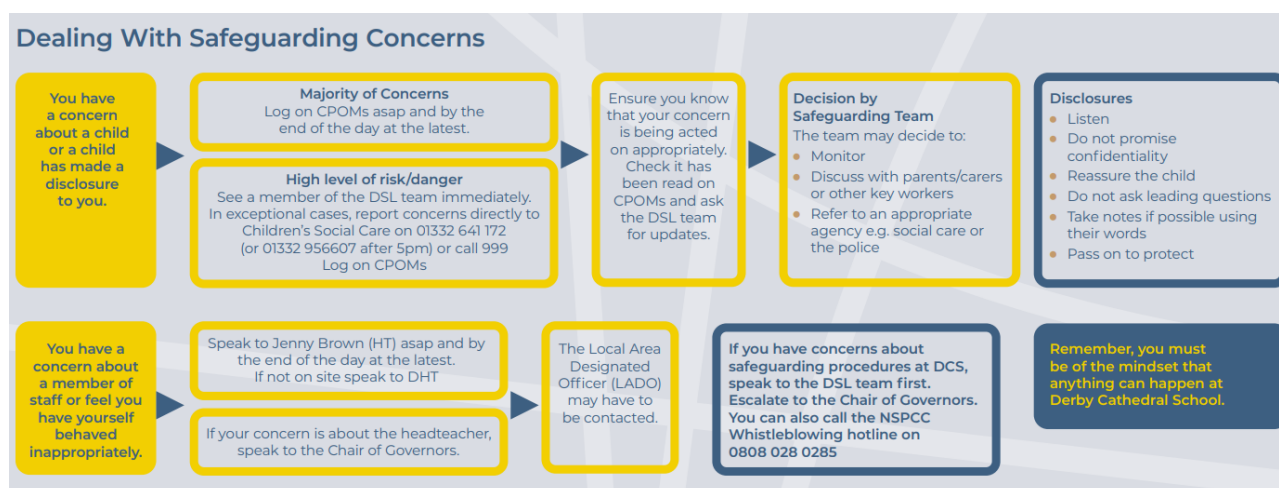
Dealing With Safeguarding Concerns

You have a concern about a child or a child has made a disclosure to you.

Majority of Concerns
Log on CPOMs asap and by the end of the day at the latest.

High level of risk/danger
See a member of the DSL team immediately. In exceptional cases, report concerns directly to Children's Social Care on 01332 641 172 (or 01332 956607 after 5pm) or call 999
Log on CPOMs

Ensure you know that your concern is being acted on appropriately. Check it has been read on CPOMs and ask the DSL team for updates.

Decision by Safeguarding Team
The team may decide to:
• Monitor
• Discuss with parents/carers or other key workers
• Refer to an appropriate agency e.g. social care or the police

Disclosures
• Listen
• Do not promise confidentiality
• Reassure the child
• Do not ask leading questions
• Take notes if possible using their words
• Pass on to protect

You have a concern about a member of staff or feel you have yourself behaved inappropriately.

Speak to Jenny Brown (HT) asap and by the end of the day at the latest.
If not on site speak to DHT

If your concern is about the headteacher, speak to the Chair of Governors.

The Local Area Designated Officer (LADO) may have to be contacted.

If you have concerns about safeguarding procedures at DCS, speak to the DSL team first. Escalate to the Chair of Governors. You can also call the NSPCC Whistleblowing hotline on 0808 028 0285

Remember, you must be of the mindset that anything can happen at Derby Cathedral School.